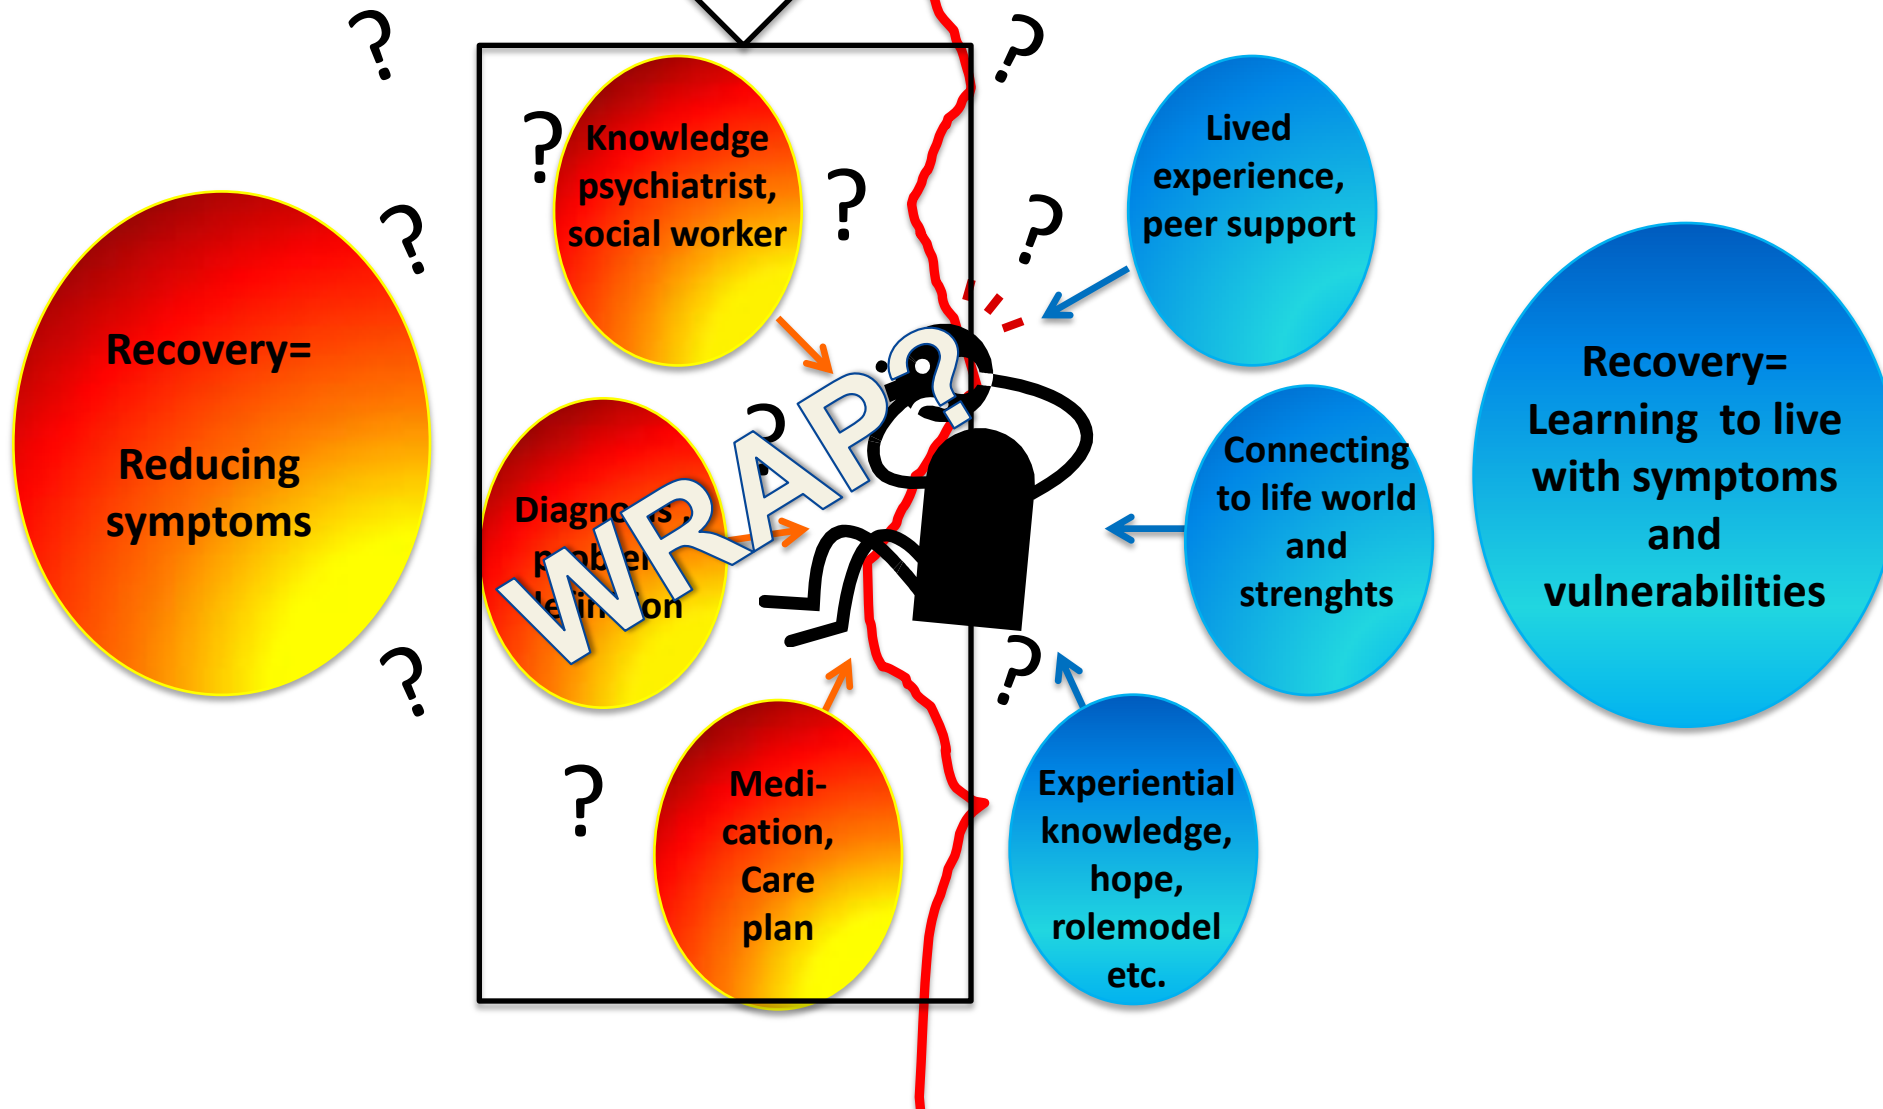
?

?

Knowledge psychiatrist, social worker

?

?

?

Lived experience, peer support

Recovery=

Reducing symptoms

?

Recovery=
Learning to live with symptoms and vulnerabilities

Diagno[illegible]s, p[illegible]ob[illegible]e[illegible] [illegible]e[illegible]i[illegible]ion

WRAP?

Connecting to life world and strenghts

?

?

?

Medi-cation, Care plan

Experiential knowledge, hope, rolemodel etc.